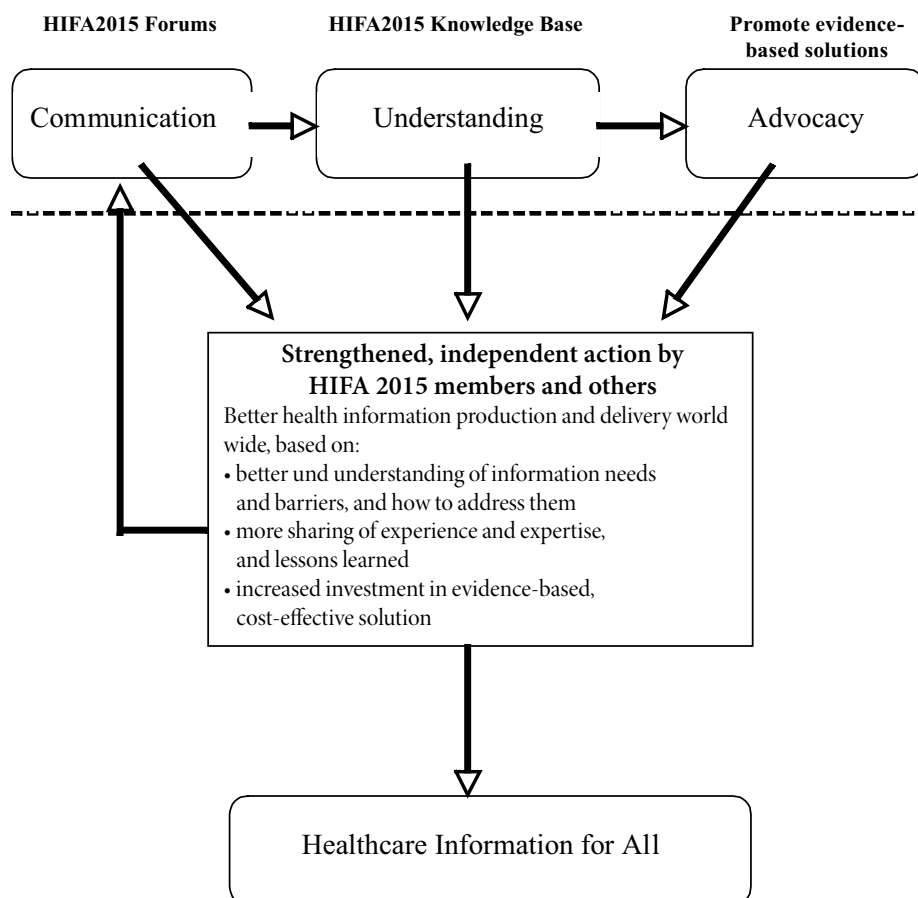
HIFA2015 Forums

HIFA2015 Knowledge Base

Promote evidence-based solutions

Communication

Understanding

Advocacy

Strengthened, independent action by HIFA 2015 members and others

Better health information production and delivery world wide, based on:

• better und understanding of information needs and barriers, and how to address them

• more sharing of experience and expertise, and lessons learned

• increased investment in evidence-based, cost-effective solution

Healthcare Information for All